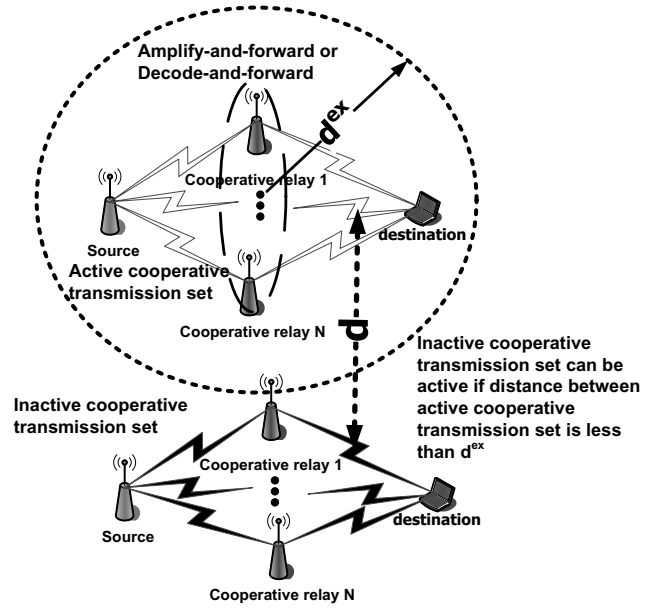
Amplify-and-forward or Decode-and-forward

$d^{ex}$

Cooperative relay 1

Source

destination

Active cooperative transmission set

Cooperative relay N

d

Inactive cooperative transmission set can be active if distance between active cooperative transmission set is less than $d^{ex}$

Inactive cooperative transmission set

Cooperative relay 1

Source

destination

Cooperative relay N